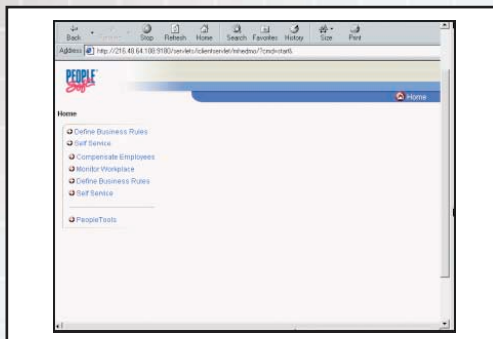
Back Forward Stop Refresh Home Search Favorites History Size Print

Address http://216.48.64.100:9180/servlets/iclientservlet/hrhedmo/?cmd=start

PEOPLE Soft

Home

Home

Define Business Rules
Self Service
Compensate Employees
Monitor Workplace
Define Business Rules
Self Service

PeopleTools